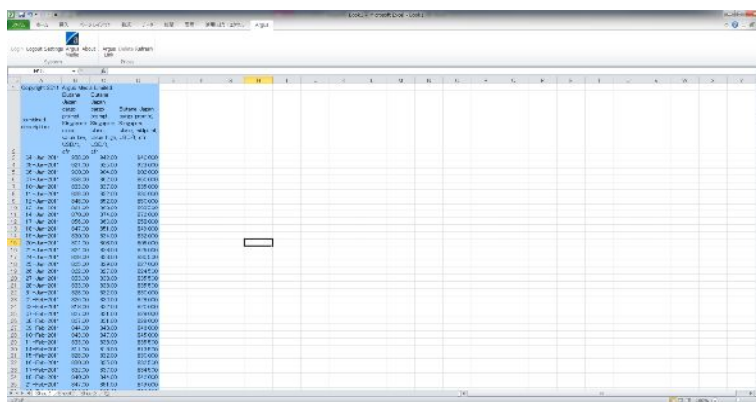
Book1 - Microsoft Excel

Argus

Login Logout Settings Argus About Argus Online Refresh

Copyright 2011 Argus Media Limited

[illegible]

| | Butane Japan cargo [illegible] | Butane Japan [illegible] | Butane Japan cargo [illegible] |
|---|---|---|---|
| 24-Jan-2011 | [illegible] | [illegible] | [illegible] |
| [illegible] | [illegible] | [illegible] | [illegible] |